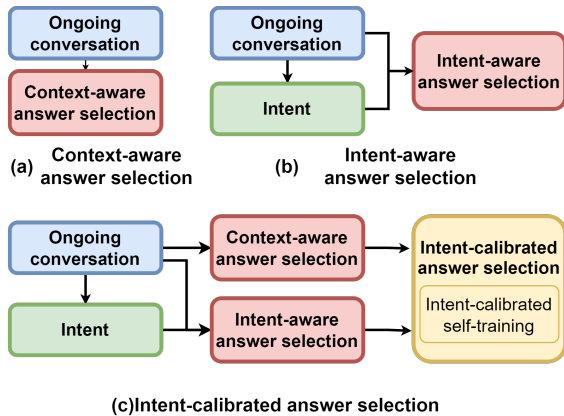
Ongoing conversation

Context-aware answer selection

(a) Context-aware answer selection

Ongoing conversation

Intent

Intent-aware answer selection

(b) Intent-aware answer selection

Ongoing conversation

Intent

Context-aware answer selection

Intent-aware answer selection

Intent-calibrated answer selection

Intent-calibrated self-training

(c)Intent-calibrated answer selection